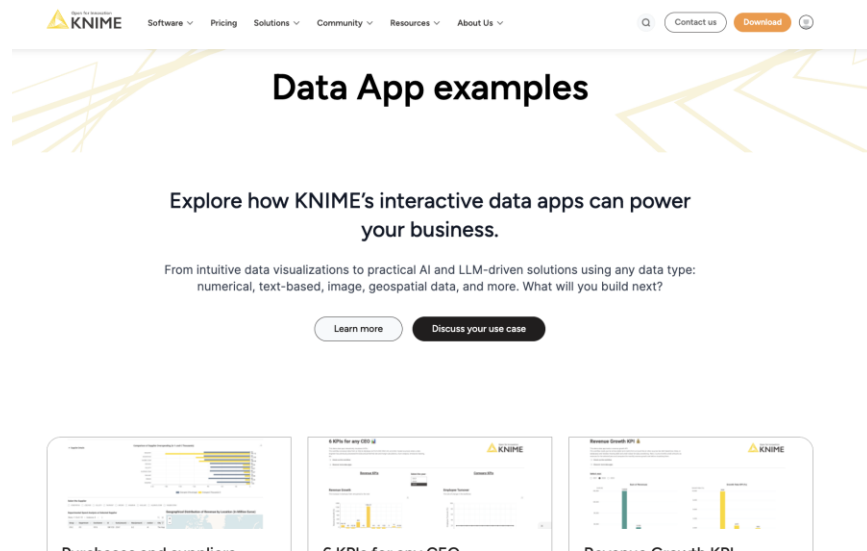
Open for Innovation KNIME

Software Pricing Solutions Community Resources About Us

Contact us Download

Data App examples

Explore how KNIME's interactive data apps can power your business.

From intuitive data visualizations to practical AI and LLM-driven solutions using any data type: numerical, text-based, image, geospatial data, and more. What will you build next?

Learn more Discuss your use case

6 KPIs for any CEO

KNIME

Revenue Growth KPI

KNIME

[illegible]